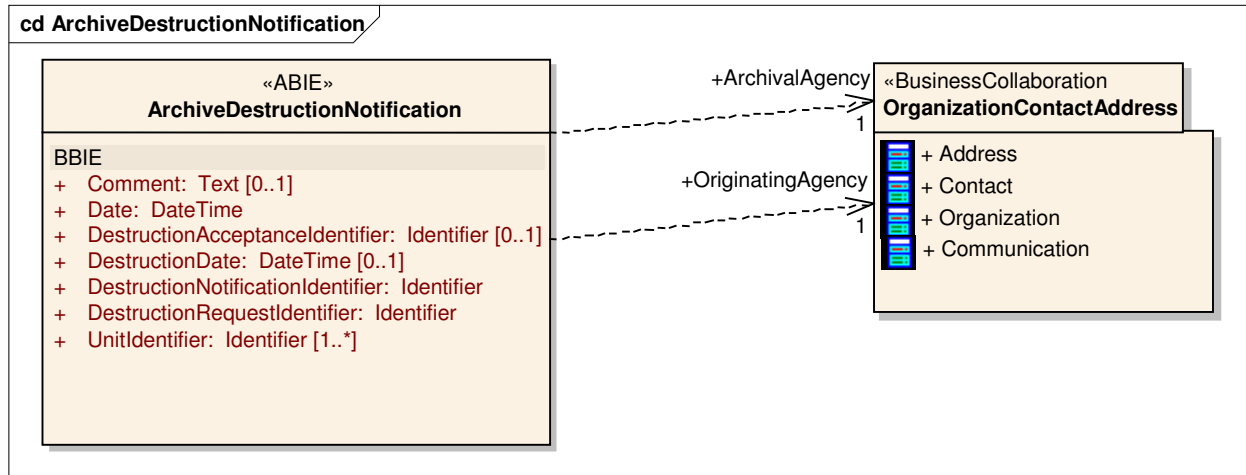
cd ArchiveDestructionNotification

«ABIE»
ArchiveDestructionNotification

BBIE
+ Comment: Text [0..1]
+ Date: DateTime
+ DestructionAcceptanceIdentifier: Identifier [0..1]
+ DestructionDate: DateTime [0..1]
+ DestructionNotificationIdentifier: Identifier
+ DestructionRequestIdentifier: Identifier
+ UnitIdentifier: Identifier [1..*]

+ArchivalAgency
1
+OriginatingAgency
1

«BusinessCollaboration
OrganizationContactAddress

+ Address
+ Contact
+ Organization
+ Communication